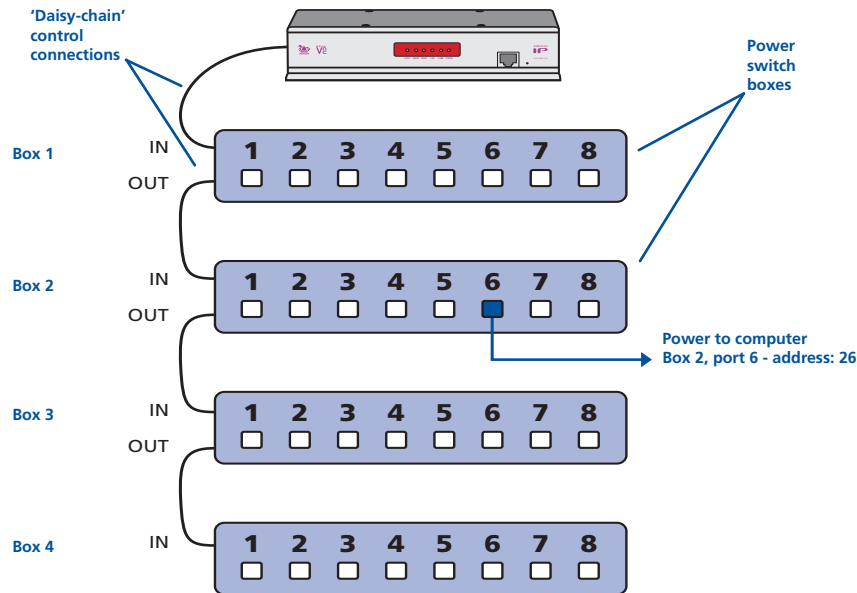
'Daisy-chain' control connections

Power switch boxes

Box 1
IN
OUT
1 2 3 4 5 6 7 8

Box 2
IN
OUT
1 2 3 4 5 6 7 8

Power to computer
Box 2, port 6 - address: 26

Box 3
IN
OUT
1 2 3 4 5 6 7 8

Box 4
IN
1 2 3 4 5 6 7 8